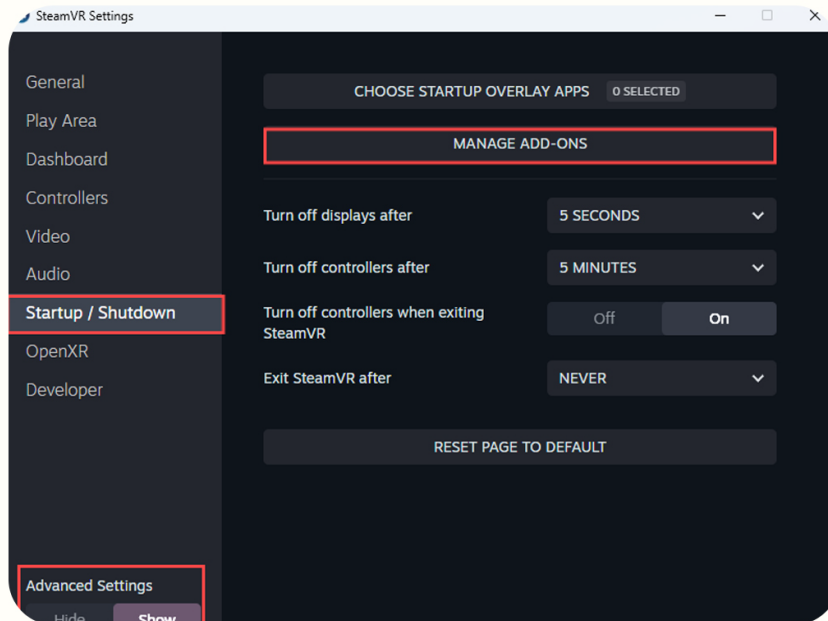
SteamVR Settings

General
Play Area
Dashboard
Controllers
Video
Audio
Startup / Shutdown
OpenXR
Developer

Advanced Settings
Hide Show

CHOOSE STARTUP OVERLAY APPS 0 SELECTED

MANAGE ADD-ONS

Turn off displays after
5 SECONDS

Turn off controllers after
5 MINUTES

Turn off controllers when exiting SteamVR
Off On

Exit SteamVR after
NEVER

RESET PAGE TO DEFAULT